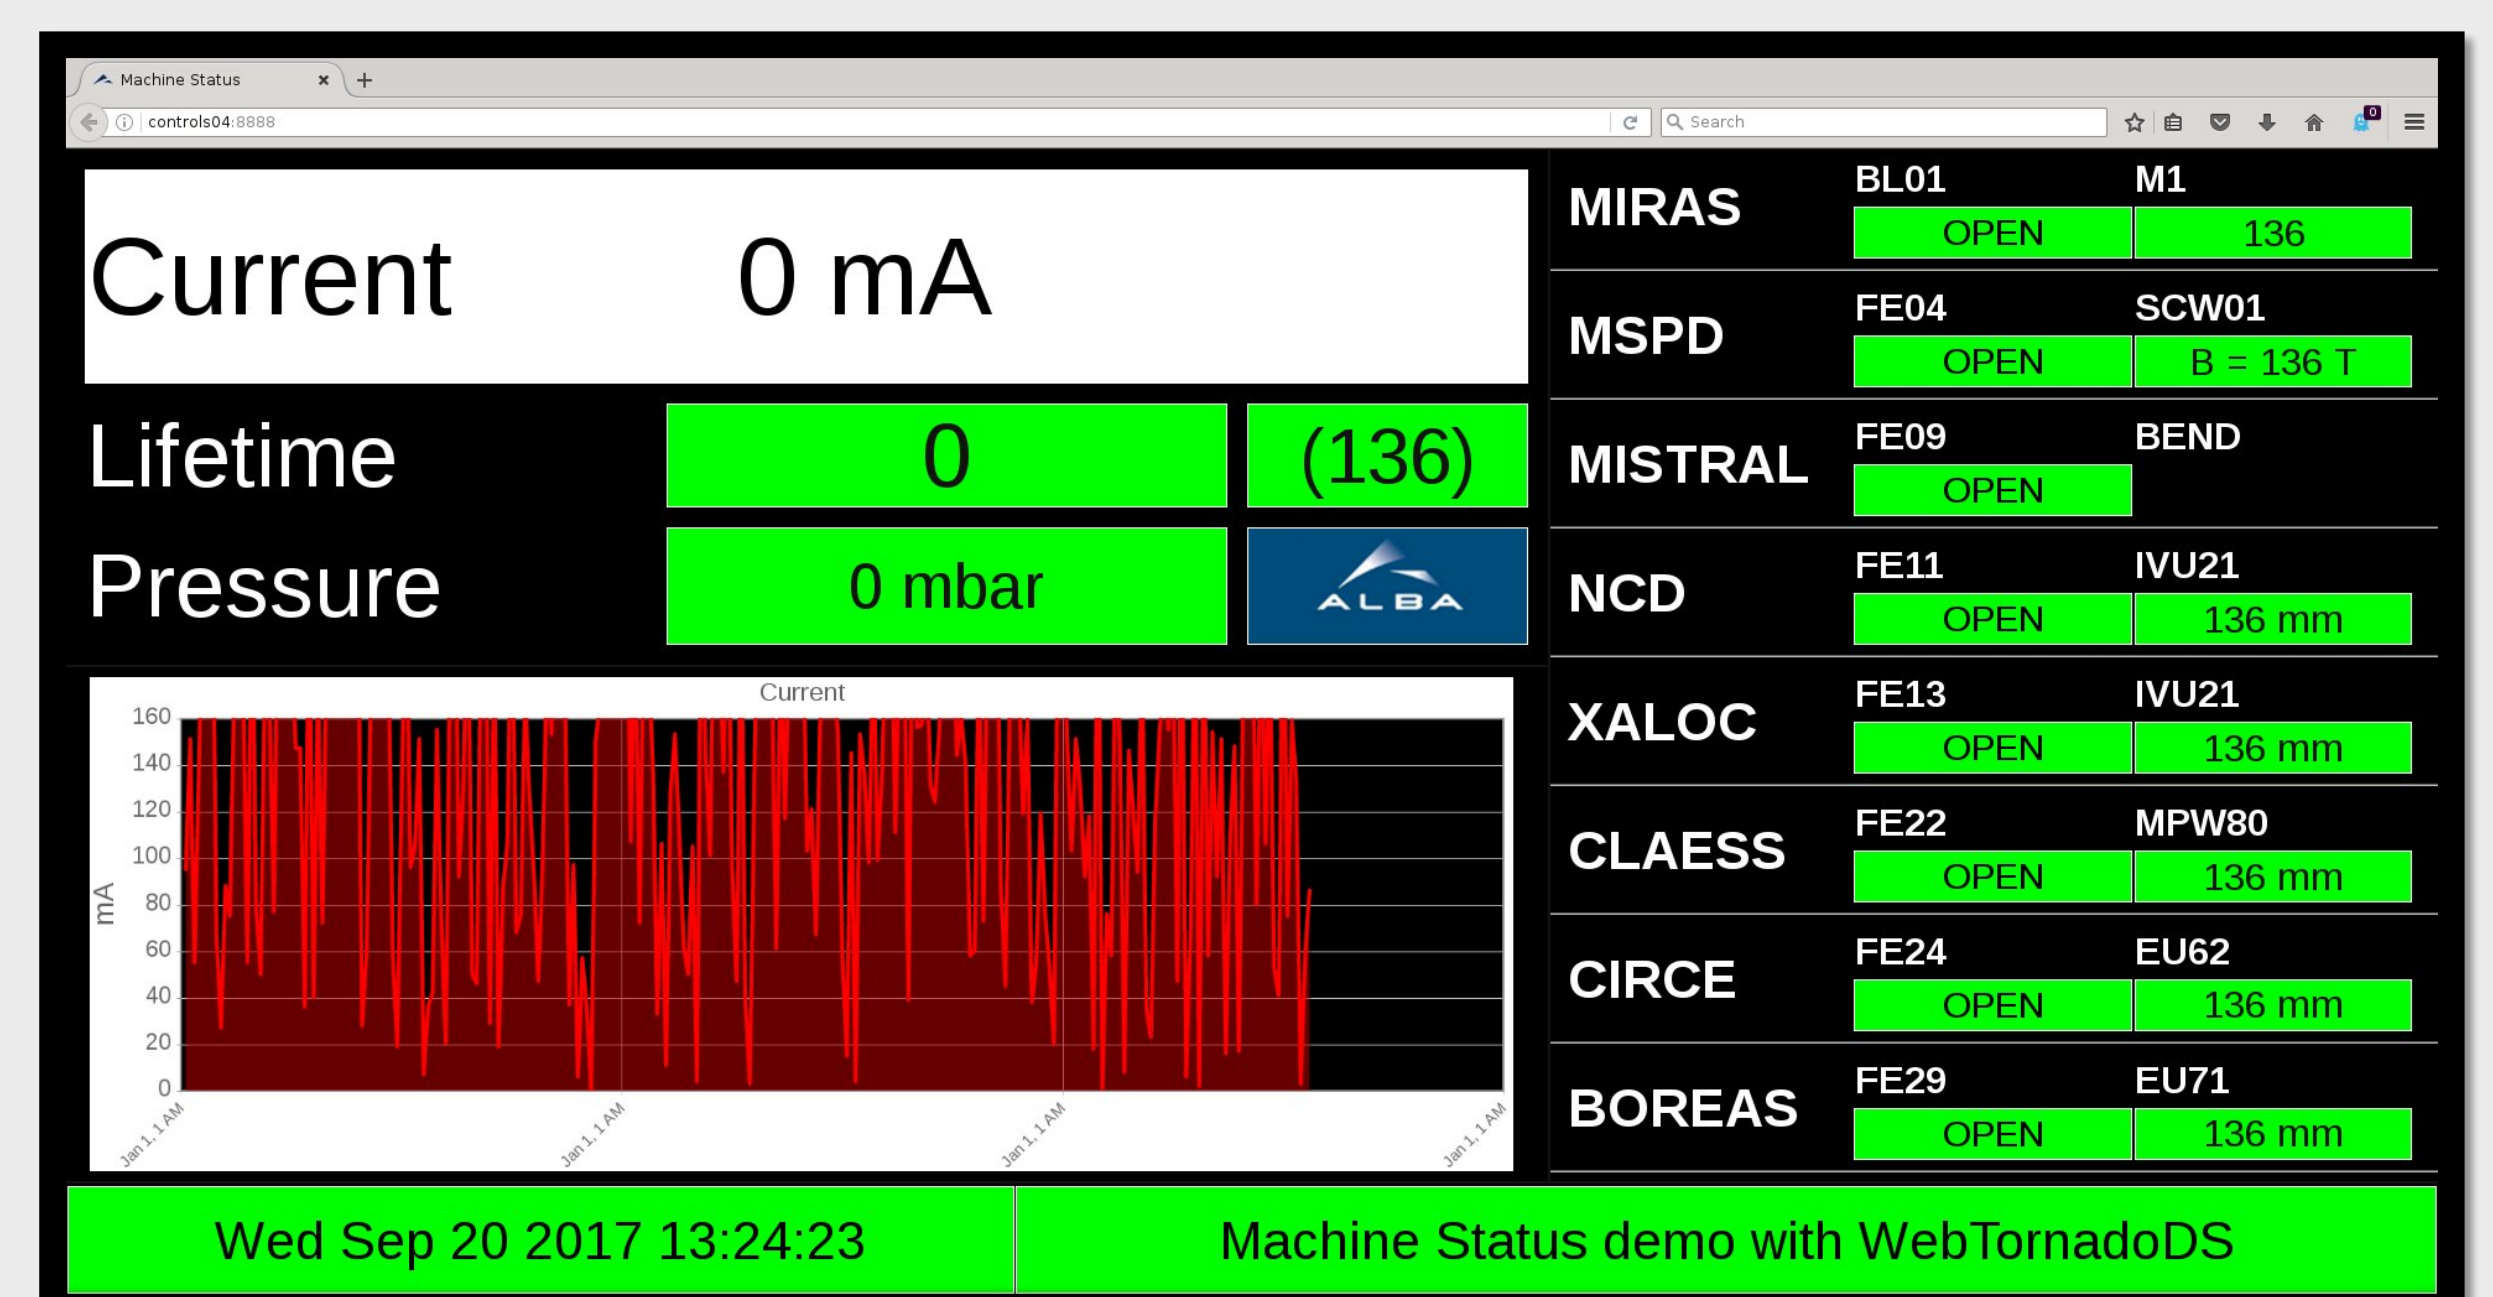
Machine Status ×  +

controls04:8888

Search

0

Current 0 mA

Lifetime 0 (136)

Pressure 0 mbar

ALBA

Current

160
140
120
100
80
60
40
20
0

mA

Jan 1, 1 AM
Jan 1, 1 AM
Jan 1, 1 AM
Jan 1, 1 AM

| | | |
|---|---|---|
| MIRAS | BL01 OPEN | M1 136 |
| MSPD | FE04 OPEN | SCW01 B = 136 T |
| MISTRAL | FE09 OPEN | BEND |
| NCD | FE11 OPEN | IVU21 136 mm |
| XALOC | FE13 OPEN | IVU21 136 mm |
| CLAESS | FE22 OPEN | MPW80 136 mm |
| CIRCE | FE24 OPEN | EU62 136 mm |
| BOREAS | FE29 OPEN | EU71 136 mm |

Wed Sep 20 2017 13:24:23

Machine Status demo with WebTornadoDS